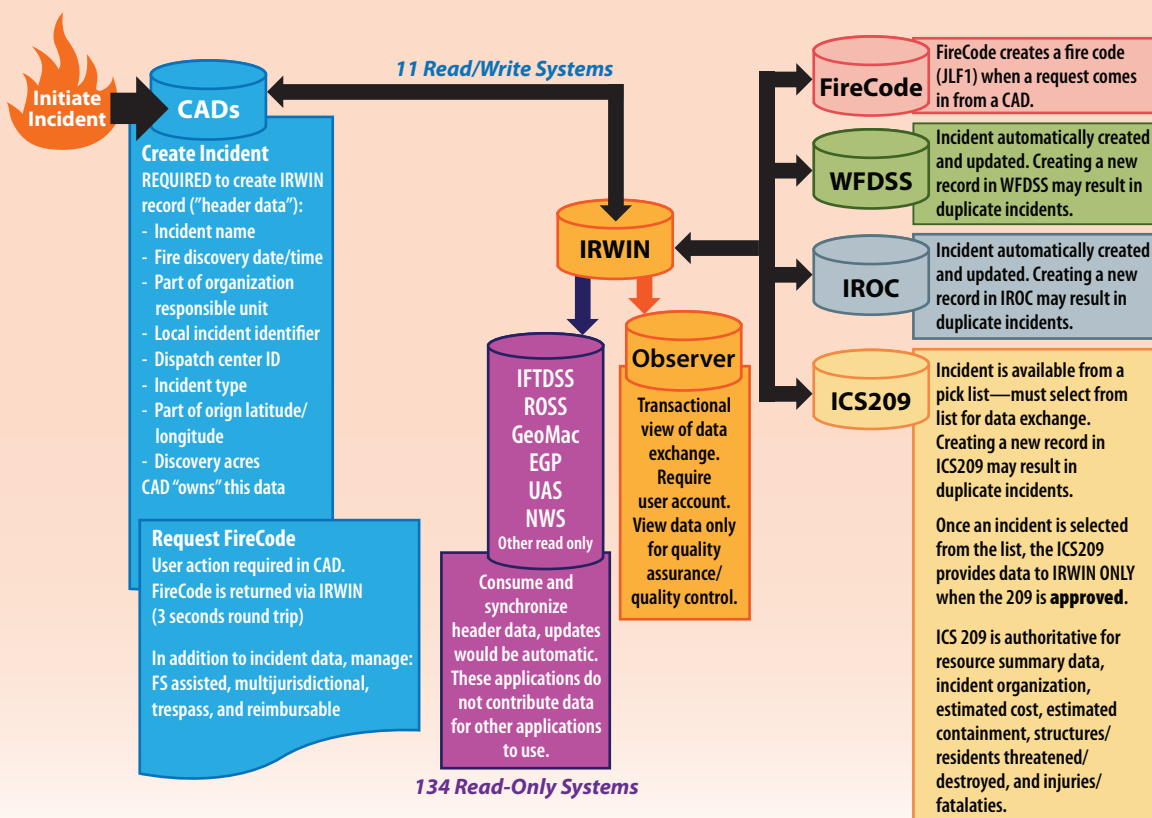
Initiate Incident

CADs

11 Read/Write Systems

Create Incident
REQUIRED to create IRWIN record ("header data"):
- Incident name
- Fire discovery date/time
- Part of organization responsible unit
- Local incident identifier
- Dispatch center ID
- Incident type
- Part of orign latitude/ longitude
- Discovery acres
CAD "owns" this data

Request FireCode
User action required in CAD.
FireCode is returned via IRWIN (3 seconds round trip)

In addition to incident data, manage: FS assisted, multijurisdictional, trespass, and reimbursable

IRWIN

IFTDSS
ROSS
GeoMac
EGP
UAS
NWS
Other read only

Consume and synchronize header data, updates would be automatic. These applications do not contribute data for other applications to use.

134 Read-Only Systems

Observer

Transactional view of data exchange. Require user account. View data only for quality assurance/ quality control.

FireCode

FireCode creates a fire code (JLF1) when a request comes in from a CAD.

WFDSS

Incident automatically created and updated. Creating a new record in WFDSS may result in duplicate incidents.

IROC

Incident automatically created and updated. Creating a new record in IROC may result in duplicate incidents.

ICS209

Incident is available from a pick list—must select from list for data exchange. Creating a new record in ICS209 may result in duplicate incidents.

Once an incident is selected from the list, the ICS209 provides data to IRWIN ONLY when the 209 is **approved**.

ICS 209 is authoritative for resource summary data, incident organization, estimated cost, estimated containment, structures/ residents threatened/ destroyed, and injuries/ fatalaties.